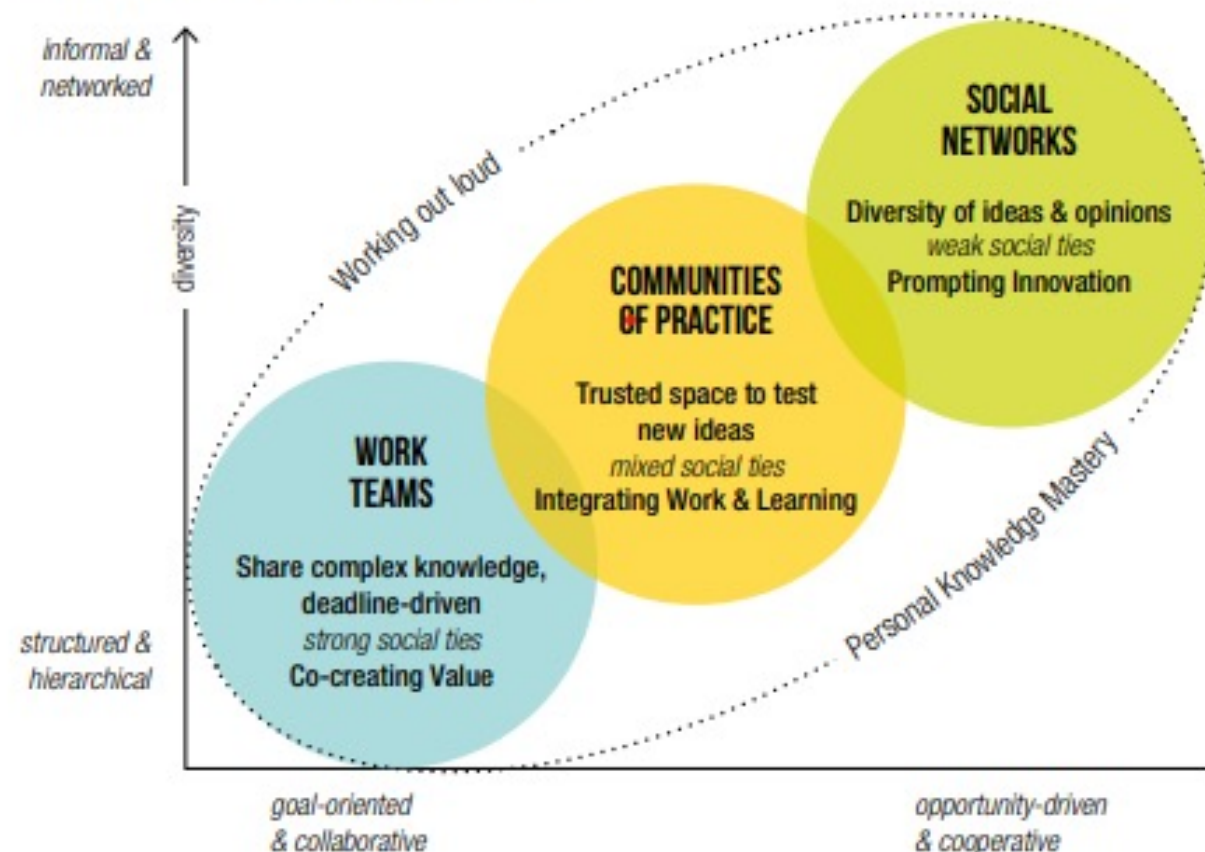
informal & networked

diversity

structured & hierarchical

Working out loud

SOCIAL NETWORKS

Diversity of ideas & opinions
weak social ties
Prompting Innovation

COMMUNITIES OF PRACTICE

Trusted space to test new ideas
mixed social ties
Integrating Work & Learning

WORK TEAMS

Share complex knowledge, deadline-driven
strong social ties
Co-creating Value

Personal Knowledge Mastery

goal-oriented & collaborative

opportunity-driven & cooperative